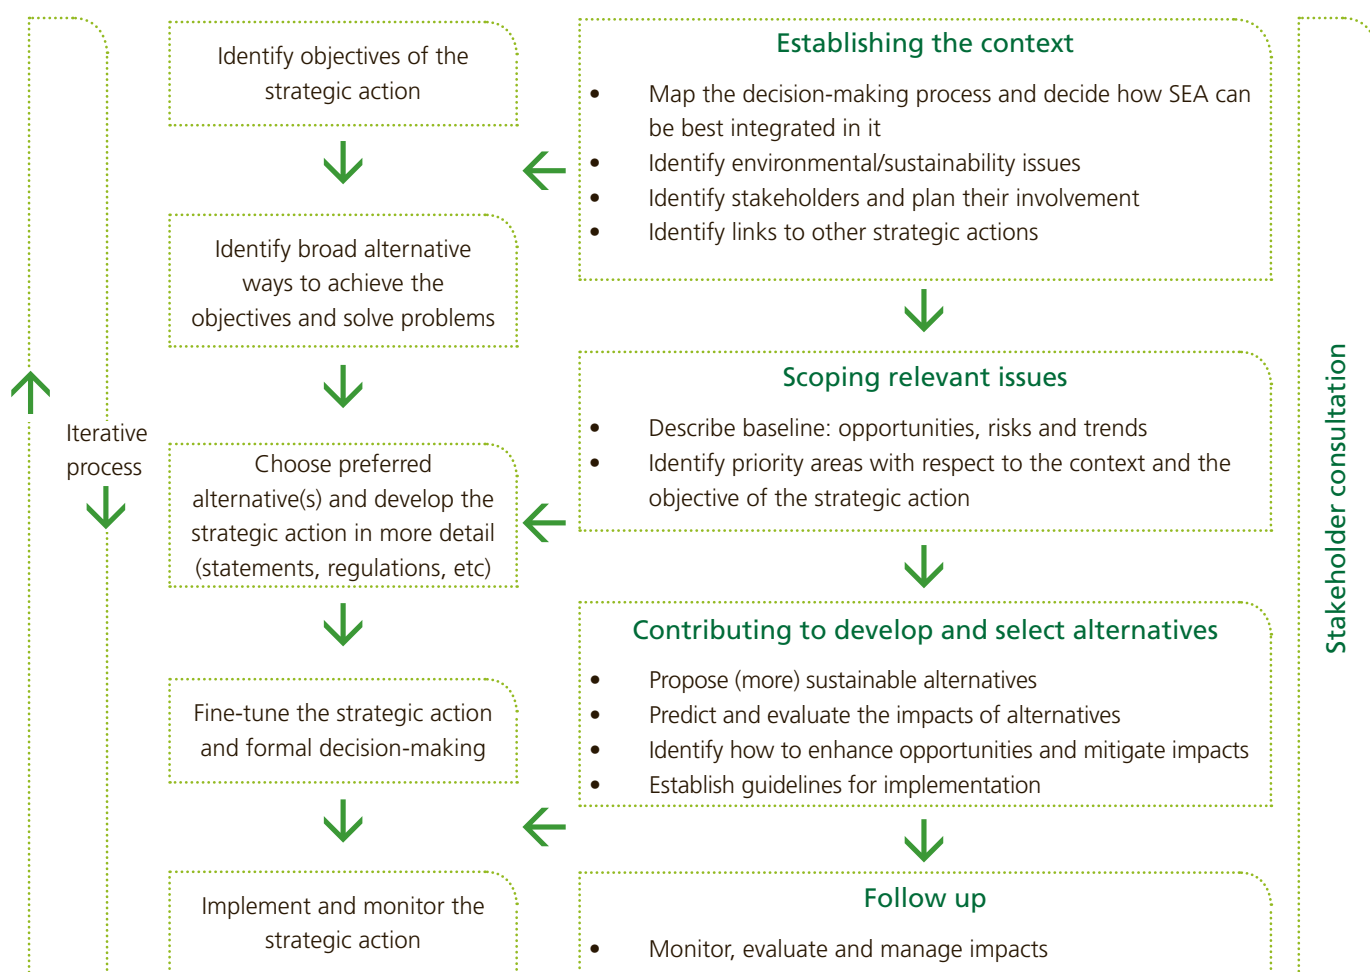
Iterative process

Identify objectives of the strategic action

Identify broad alternative ways to achieve the objectives and solve problems

Choose preferred alternative(s) and develop the strategic action in more detail (statements, regulations, etc)

Fine-tune the strategic action and formal decision-making

Implement and monitor the strategic action

Establishing the context

- Map the decision-making process and decide how SEA can be best integrated in it
- Identify environmental/sustainability issues
- Identify stakeholders and plan their involvement
- Identify links to other strategic actions

Scoping relevant issues

- Describe baseline: opportunities, risks and trends
- Identify priority areas with respect to the context and the objective of the strategic action

Contributing to develop and select alternatives

- Propose (more) sustainable alternatives
- Predict and evaluate the impacts of alternatives
- Identify how to enhance opportunities and mitigate impacts
- Establish guidelines for implementation

Follow up

- Monitor, evaluate and manage impacts

Stakeholder consultation